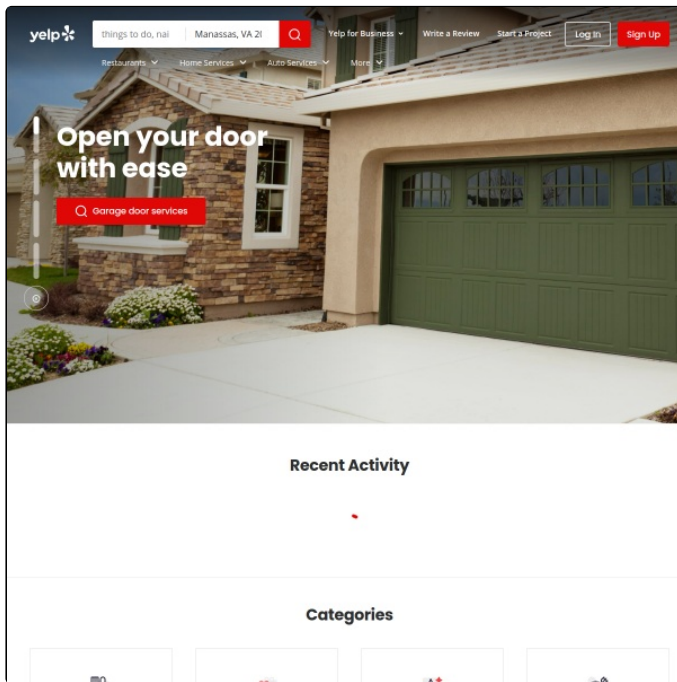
yelp

things to do, nai

Manassas, VA 2(

Yelp for Business

Write a Review

Start a Project

Log In

Sign Up

Restaurants

Home Services

Auto Services

More

Open your door with ease

Garage door services

Recent Activity

Categories